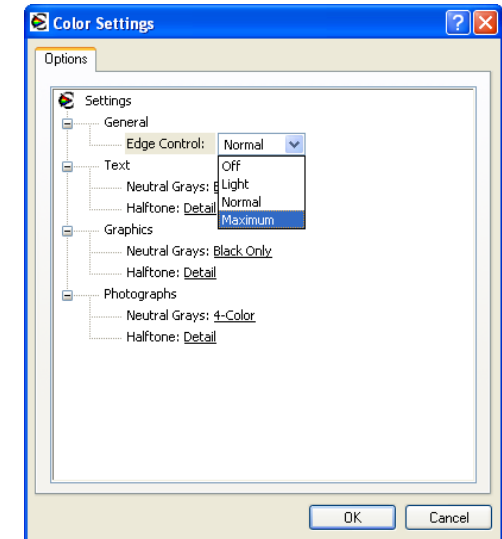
Color Settings

Options

Settings
General
Edge Control: Normal
Off
Light
Normal
Maximum
Text
Neutral Grays: B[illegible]
Halftone: Detail
Graphics
Neutral Grays: Black Only
Halftone: Detail
Photographs
Neutral Grays: 4-Color
Halftone: Detail

OK
Cancel